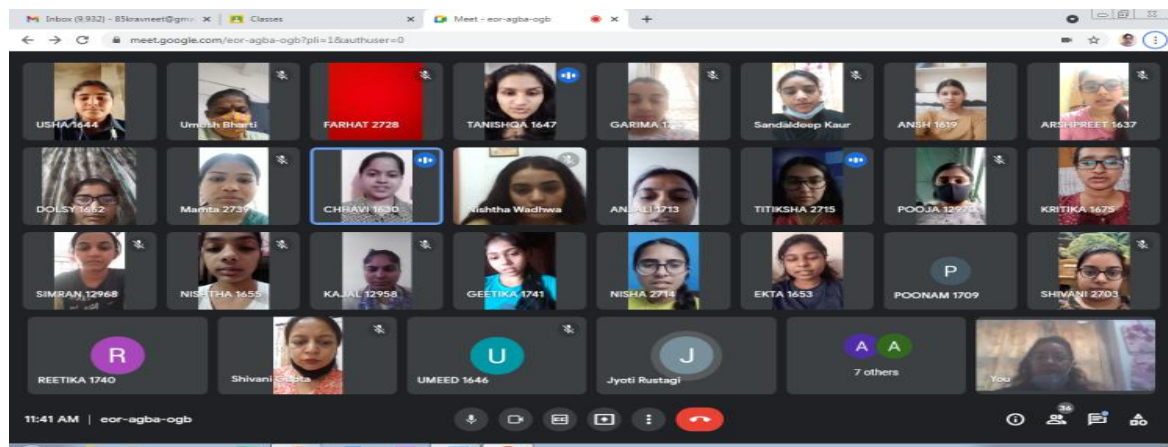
Inbox (9,932) - 85kravneet@gm ×
Classes ×
Meet - eor-agba-ogb ×
+
meet.google.com/eor-agba-ogb?pli=1&authuser=0

USHA 1644
Umesh Bharti
FARHAT 2728
TANISHQA 1647
GARIMA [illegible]
Sandaldeep Kaur
ANSH 1619
ARSHPREET 1637
DOLSY 1662
Mamta 2739
CHHAVI 1630
Nishtha Wadhwa
ANJALI 1713
TITIKSHA 2715
POOJA 12970
KRITIKA 1675
SIMRAN 12968
NISHTHA 1655
KAJAL 12958
GEETIKA 1741
NISHA 2714
EKTA 1653
P
POONAM 1709
SHIVANI 2703
R
REETIKA 1740
Shivani Gupta
U
UMEED 1646
J
Jyoti Rustagi
A A
7 others
You

11:41 AM | eor-agba-ogb
36